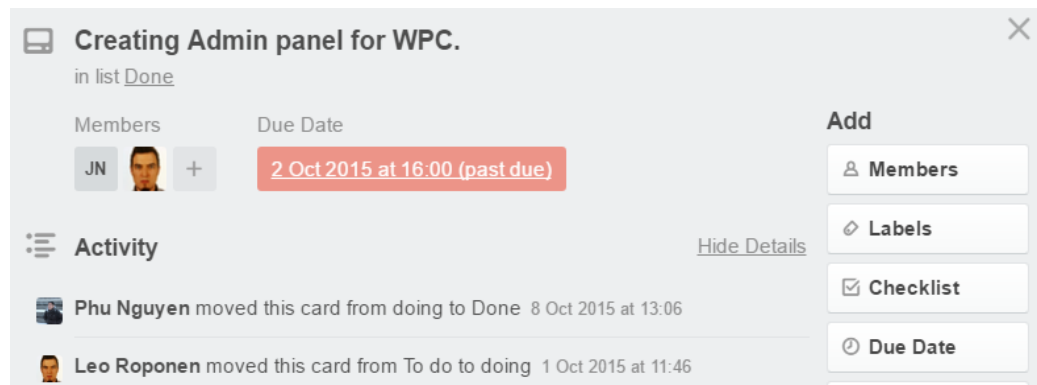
Creating Admin panel for WPC.

in list Done

Members

JN +

Due Date

2 Oct 2015 at 16:00 (past due)

Add

Members

Labels

Checklist

Due Date

Activity

Hide Details

Phu Nguyen moved this card from doing to Done 8 Oct 2015 at 13:06

Leo Roponen moved this card from To do to doing 1 Oct 2015 at 11:46